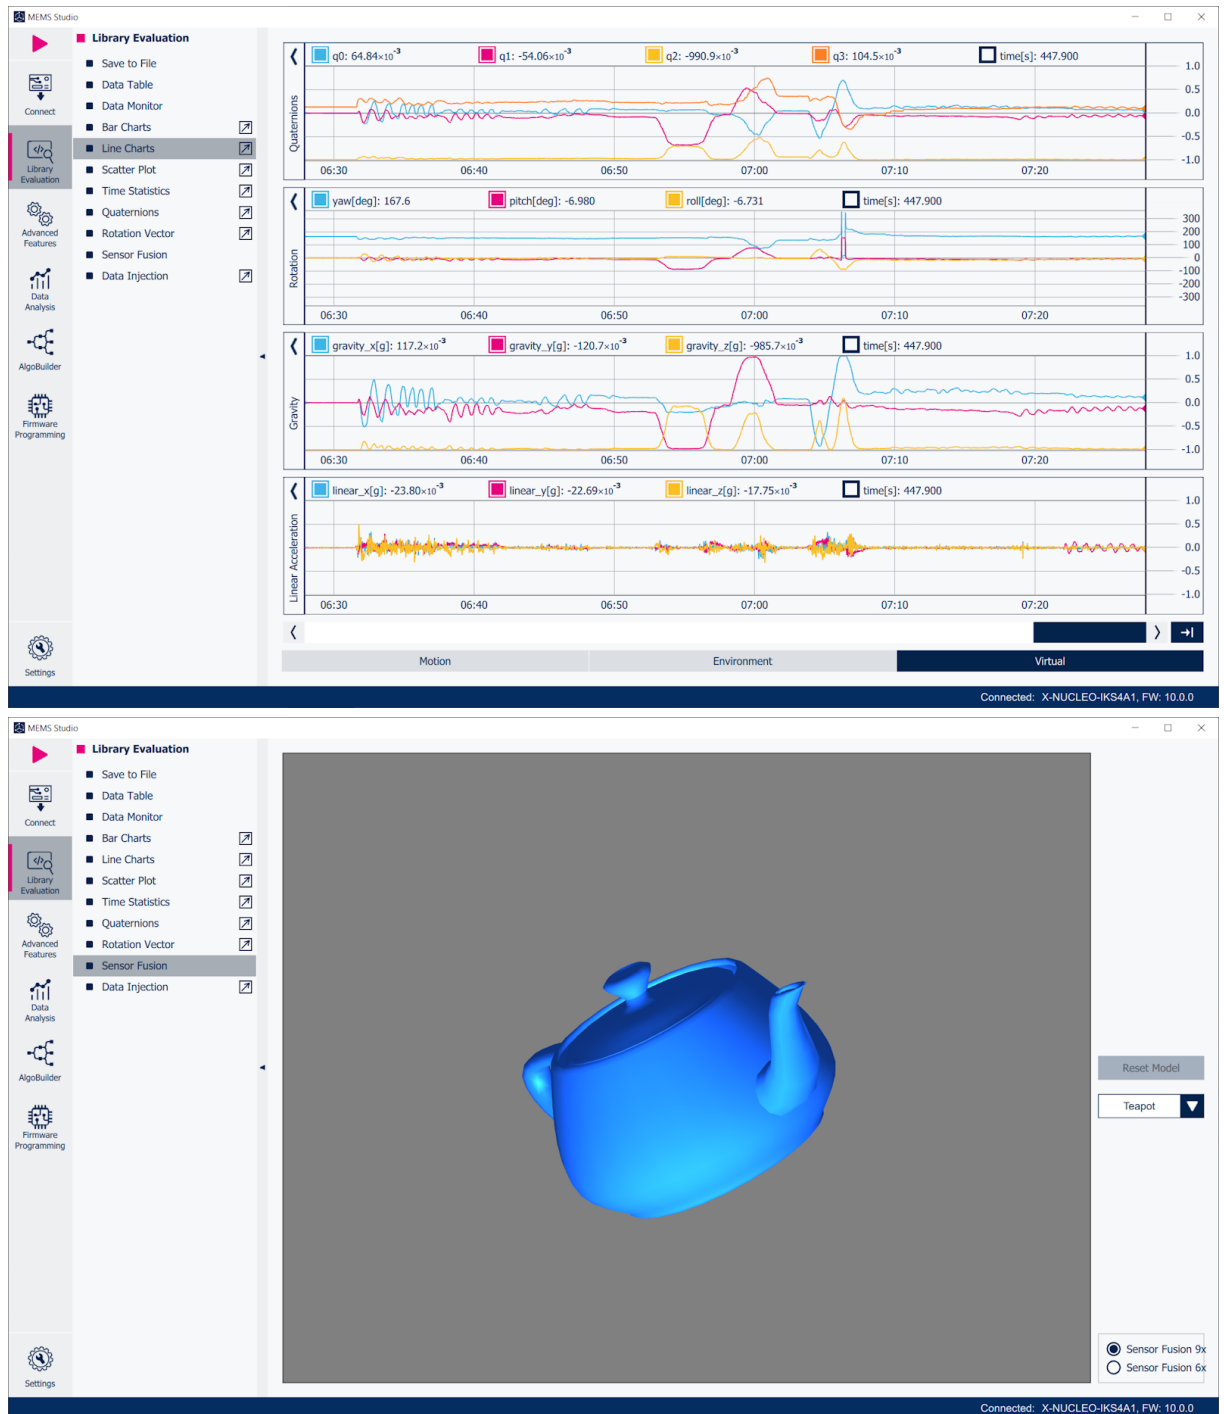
MEMS Studio

Connect

Library Evaluation

Advanced Features

Data Analysis

AlgoBuilder

Firmware Programming

Settings

Library Evaluation

Save to File
Data Table
Data Monitor
Bar Charts
Line Charts
Scatter Plot
Time Statistics
Quaternions
Rotation Vector
Sensor Fusion
Data Injection

q0: $64.84\times10^{-3}$ q1: $-54.06\times10^{-3}$ q2: $-990.9\times10^{-3}$ q3: $104.5\times10^{-3}$ time[s]: 447.900

Quaternions

1.0 0.5 0.0 -0.5 -1.0

06:30 06:40 06:50 07:00 07:10 07:20

yaw[deg]: 167.6 pitch[deg]: -6.980 roll[deg]: -6.731 time[s]: 447.900

Rotation

300 200 100 0 -100 -200 -300

06:30 06:40 06:50 07:00 07:10 07:20

gravity_x[g]: $117.2\times10^{-3}$ gravity_y[g]: $-120.7\times10^{-3}$ gravity_z[g]: $-985.7\times10^{-3}$ time[s]: 447.900

Gravity

1.0 0.5 0.0 -0.5 -1.0

06:30 06:40 06:50 07:00 07:10 07:20

linear_x[g]: $-23.80\times10^{-3}$ linear_y[g]: $-22.69\times10^{-3}$ linear_z[g]: $-17.75\times10^{-3}$ time[s]: 447.900

Linear Acceleration

1.0 0.5 0.0 -0.5 -1.0

06:30 06:40 06:50 07:00 07:10 07:20

Motion Environment Virtual

Connected: X-NUCLEO-IKS4A1, FW: 10.0.0

MEMS Studio

Connect

Library Evaluation

Advanced Features

Data Analysis

AlgoBuilder

Firmware Programming

Settings

Library Evaluation

Save to File
Data Table
Data Monitor
Bar Charts
Line Charts
Scatter Plot
Time Statistics
Quaternions
Rotation Vector
Sensor Fusion
Data Injection

Reset Model

Teapot

Sensor Fusion 9x
Sensor Fusion 6x

Connected: X-NUCLEO-IKS4A1, FW: 10.0.0